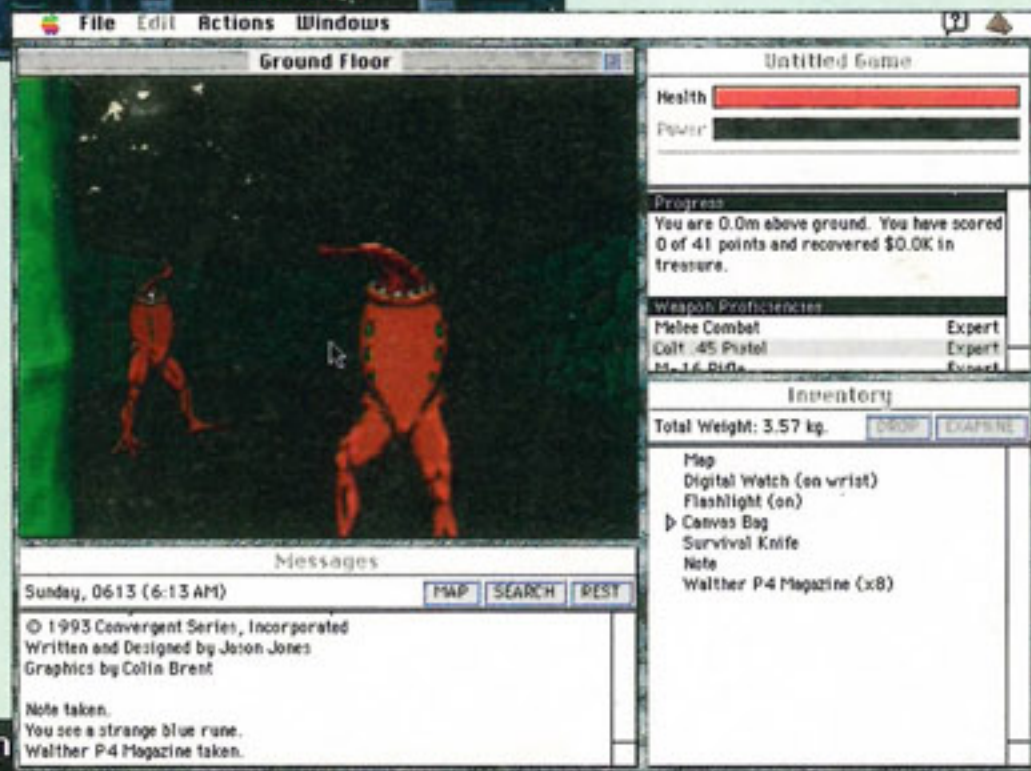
File Edit Actions Windows

Ground Floor

Untitled Game

Health

Power

Progress

You are 0.0m above ground. You have scored 0 of 41 points and recovered $0.0K in treasure.

Weapon Proficiencies

| | |
|---|---|
| Melee Combat | Expert |
| Colt .45 Pistol | Expert |
| M-16 Rifle | Expert |

Inventory

Total Weight: 3.57 kg.

DROP EXAMINE

Map
Digital Watch (on wrist)
Flashlight (on)
Canvas Bag
Survival Knife
Note
Walther P4 Magazine (x8)

Messages

Sunday, 0613 (6:13 AM)

MAP SEARCH REST

© 1993 Convergent Series, Incorporated
Written and Designed by Jason Jones
Graphics by Colin Brent

Note taken.
You see a strange blue rune.
Walther P4 Magazine taken.